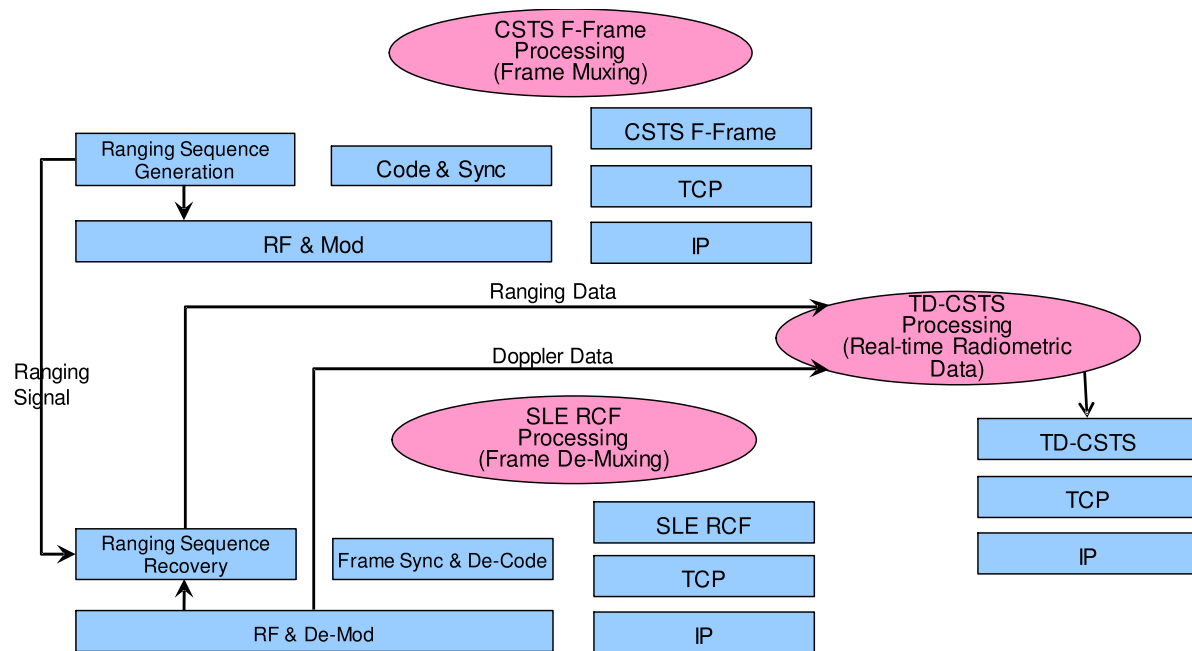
CSTS F-Frame Processing (Frame Muxing)

Ranging Sequence Generation

Code & Sync

CSTS F-Frame

TCP

RF & Mod

IP

Ranging Data

TD-CSTS Processing (Real-time Radiometric Data)

Doppler Data

Ranging Signal

SLE RCF Processing (Frame De-Muxing)

TD-CSTS

TCP

IP

SLE RCF

Ranging Sequence Recovery

Frame Sync & De-Code

TCP

RF & De-Mod

IP